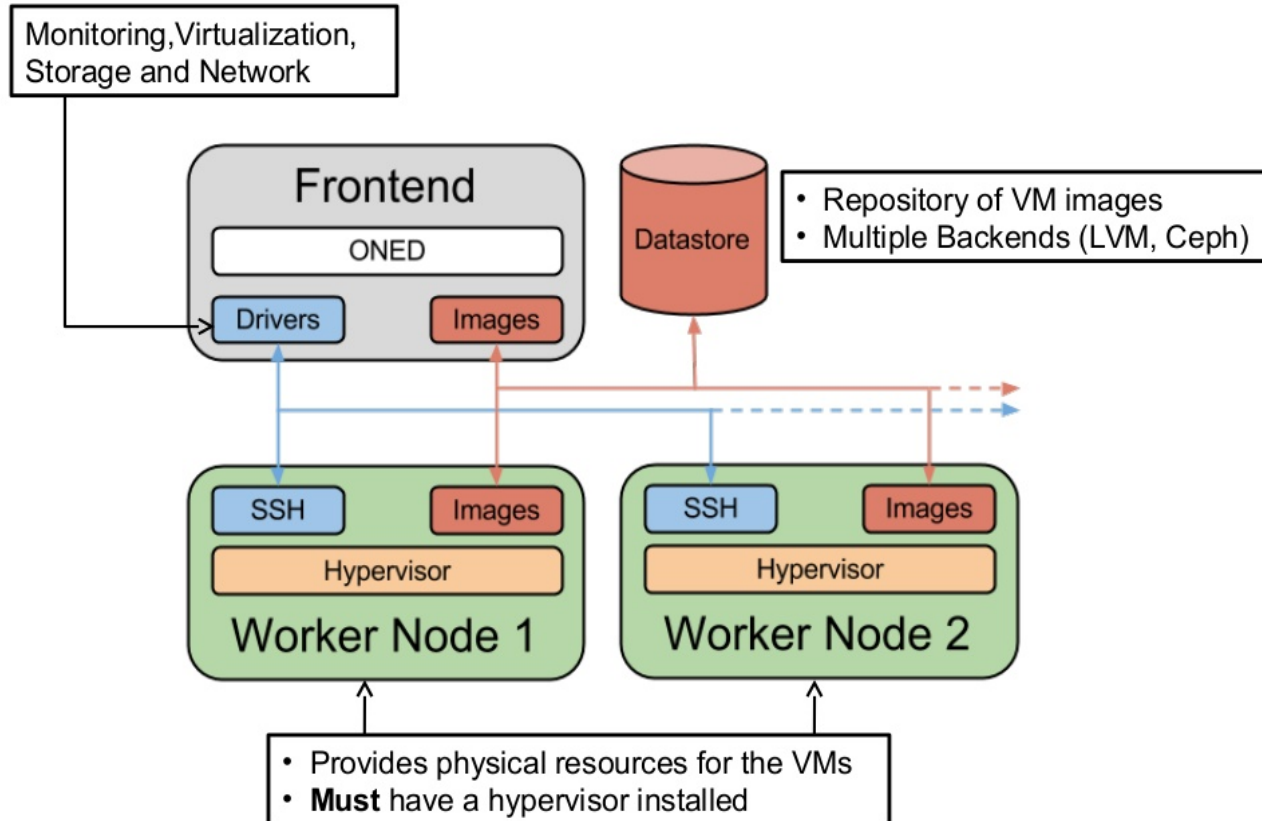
Monitoring,Virtualization, Storage and Network

Frontend

ONED

Drivers

Images

Datastore

• Repository of VM images
• Multiple Backends (LVM, Ceph)

SSH

Images

Hypervisor

Worker Node 1

SSH

Images

Hypervisor

Worker Node 2

• Provides physical resources for the VMs
• **Must** have a hypervisor installed